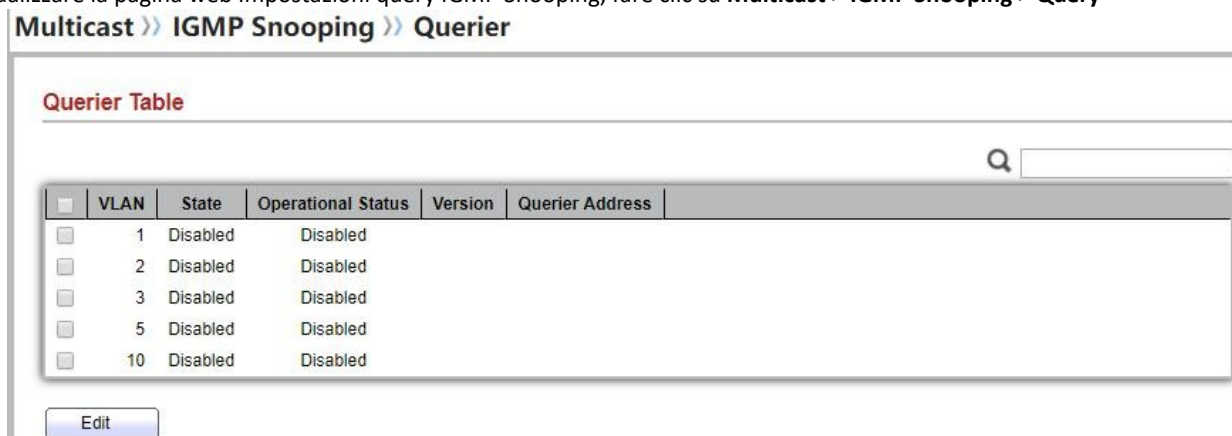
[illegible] Multicast > IGMP Snooping > Query

Multicast ›› IGMP Snooping ›› Querier

Querier Table

| | VLAN | State | Operational Status | Version | Querier Address |
|---|---|---|---|---|---|
| | 1 | Disabled | Disabled | | |
| | 2 | Disabled | Disabled | | |
| | 3 | Disabled | Disabled | | |
| | 5 | Disabled | Disabled | | |
| | 10 | Disabled | Disabled | | |

Edit